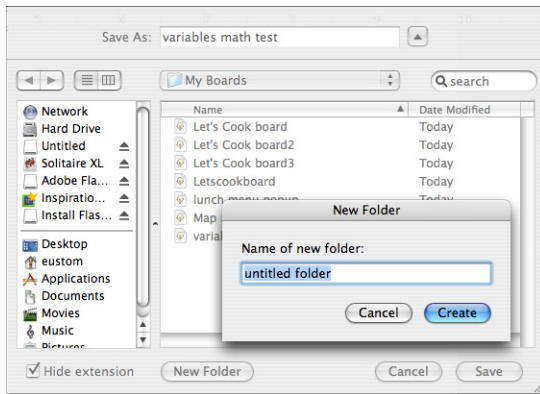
Save As: variables math test

My Boards

search

Network
Hard Drive
Untitled
Solitaire XL
Adobe Fla...
Inspiratio...
Install Flas...

Desktop
eustom
Applications
Documents
Movies
Music
Pictures

| Name | Date Modified |
|---|---|
| Let's Cook board | Today |
| Let's Cook board2 | Today |
| Let's Cook board3 | Today |
| Letscookboard | Today |
| lunch menu popup | Today |
| Map | |
| varia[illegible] | |

New Folder

Name of new folder:

untitled folder

Cancel Create

Hide extension

New Folder

Cancel Save